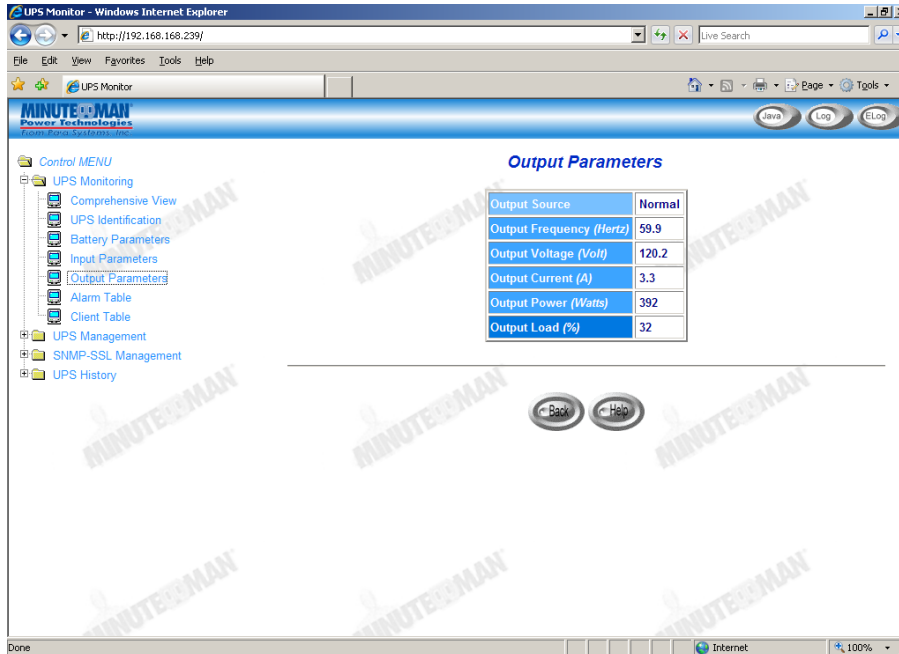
UPS Monitor - Windows Internet Explorer

http://192.168.168.239/

Live Search

File Edit View Favorites Tools Help

UPS Monitor

Page Tools

MINUTEMAN Power Technologies from Para Systems, Inc

Java Log ELog

Control MENU
UPS Monitoring
Comprehensive View
UPS Identification
Battery Parameters
Input Parameters
Output Parameters
Alarm Table
Client Table
UPS Management
SNMP-SSL Management
UPS History

Output Parameters

| Output Source | Normal |
|---|---|
| Output Frequency (Hertz) | 59.9 |
| Output Voltage (Volt) | 120.2 |
| Output Current (A) | 3.3 |
| Output Power (Watts) | 392 |
| Output Load (%) | 32 |

Back Help

MINUTEMAN MINUTEMAN MINUTEMAN MINUTEMAN MINUTEMAN MINUTEMAN MINUTEMAN MINUTEMAN MINUTEMAN

Done Internet 100%